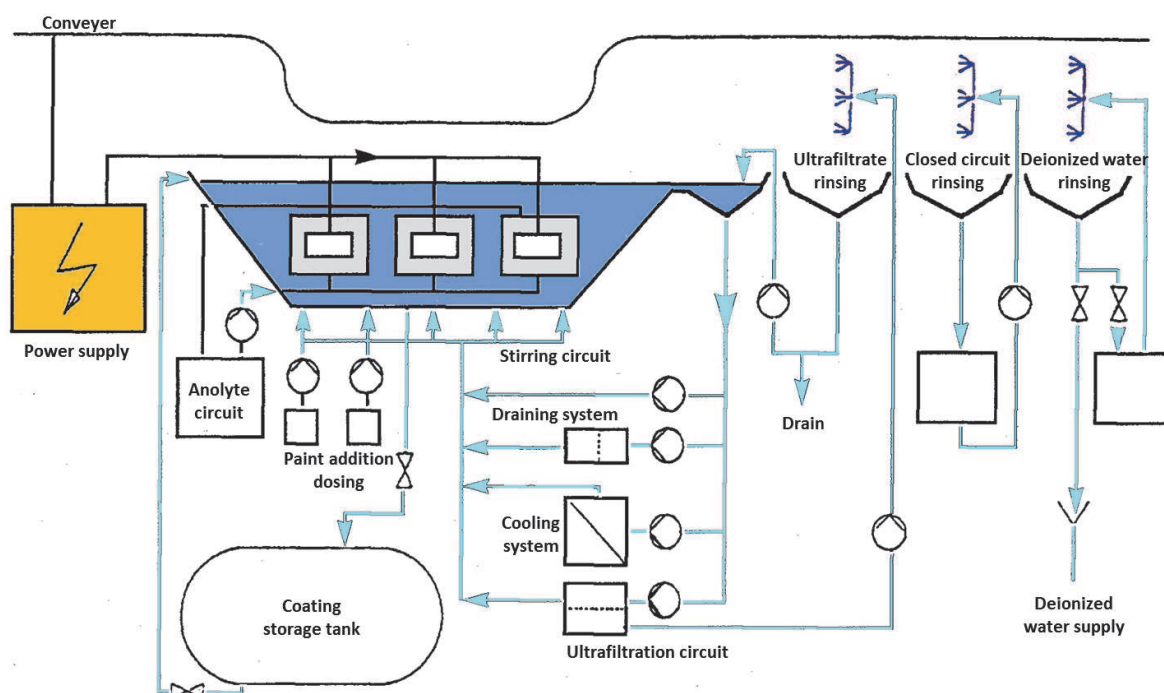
Conveyer

Ultrafiltrate rinsing

Closed circuit rinsing

Deionized water rinsing

Power supply

Anolyte circuit

Paint addition dosing

Stirring circuit

Draining system

Drain

Cooling system

Coating storage tank

Ultrafiltration circuit

Deionized water supply